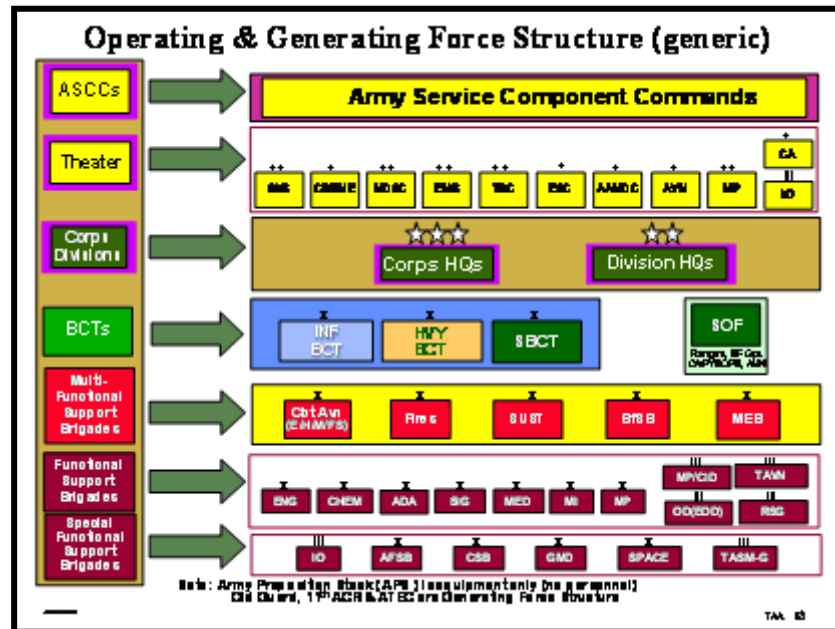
Operating & Generating Force Structure (generic)

ASCCs

Army Service Component Commands

Theater

++ SIG
+ CMMC
++ MDSC
++ ENG
++ TSC
+ ESC
+ AAMDC
+ AVN
++ MP
+ CA
+ IO

Corps Divisions

Corps HQs

Division HQs

BCTs

X INF BCT
X HVY BCT
X SBCT

SOF

Rangers, SF Grp, CA/PSYOPS, AVN

Multi-Functional Support Brigades

X CbtAvn (E/HM/FS)
X Fires
X SUST
X BfSB
X MEB

Functional Support Brigades

X ENG
X CHEM
X ADA
X SIG
X MED
X MI
X MP
III MP/CID
III TAMM
III OD(EOD)
III RSG

Special Functional Support Brigades

III IO
X AFSB
X CSB
X GMD
X SPACE
X TASM-G

Note: Army Prepositioned Stock (APS) is equipment only (no personnel)
Old Guard, 11th ACR & ATEC are Generating Force Structure

TAA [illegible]